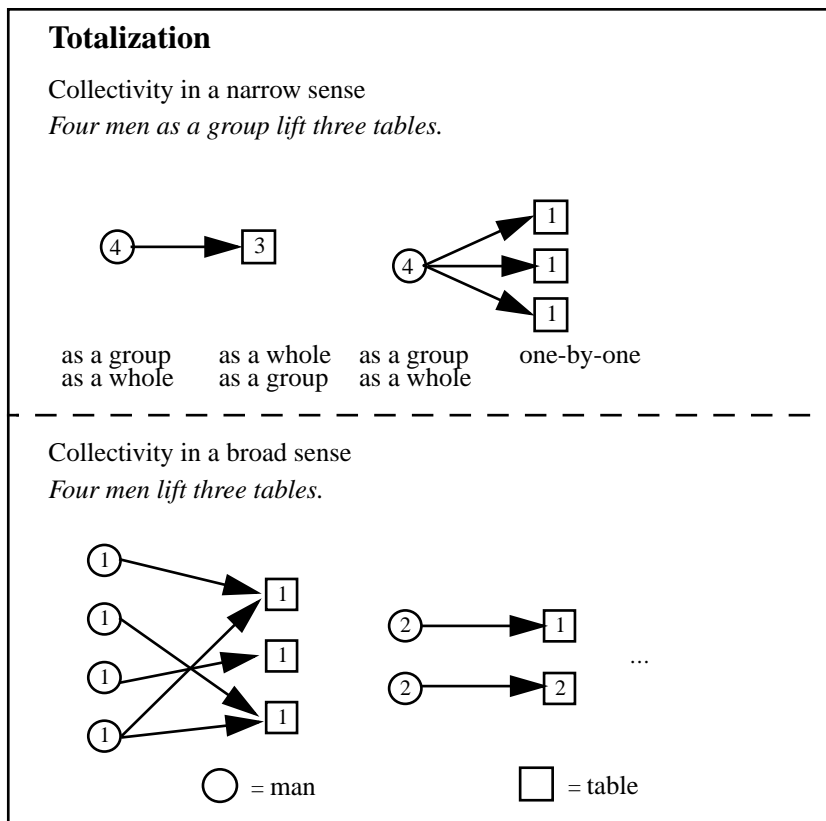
**Totalization**

Collectivity in a narrow sense

*Four men as a group lift three tables.*

4 3

4 1 1 1

as a group
as a whole

as a whole
as a group

as a group
as a whole

one-by-one

Collectivity in a broad sense

*Four men lift three tables.*

1 1 1 1 1 1 1

2 1

2 2

...

= man

= table